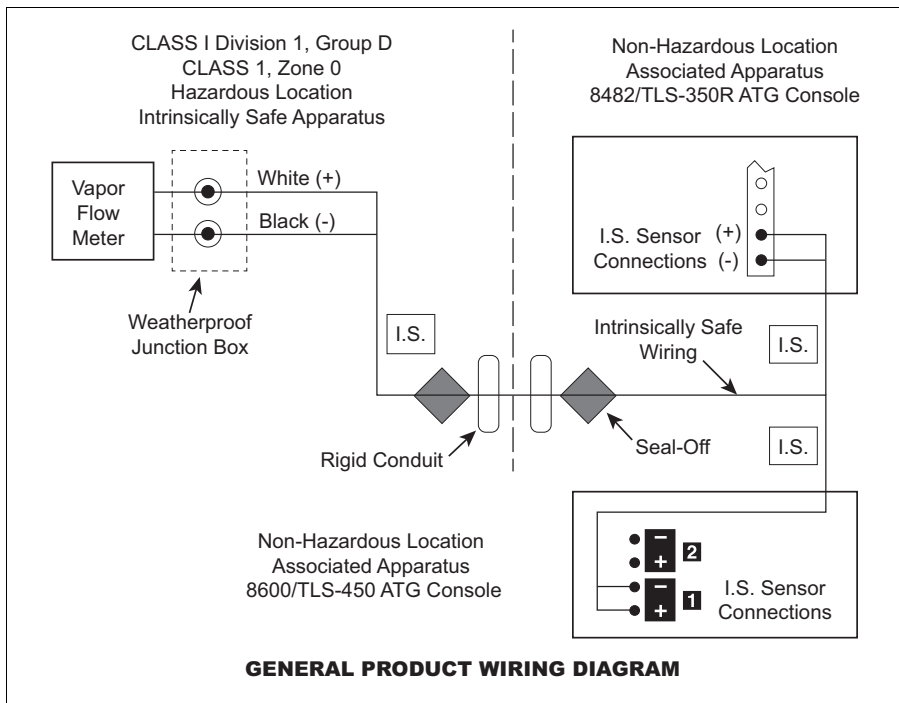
CLASS I Division 1, Group D
CLASS 1, Zone 0
Hazardous Location
Intrinsically Safe Apparatus

Non-Hazardous Location
Associated Apparatus
8482/TLS-350R ATG Console

Vapor Flow Meter

White (+)

Black (-)

Weatherproof Junction Box

I.S. Sensor Connections (+) (-)

I.S.

Intrinsically Safe Wiring

I.S.

Rigid Conduit

Seal-Off

I.S.

Non-Hazardous Location
Associated Apparatus
8600/TLS-450 ATG Console

− + 2

− + 1

I.S. Sensor Connections

GENERAL PRODUCT WIRING DIAGRAM